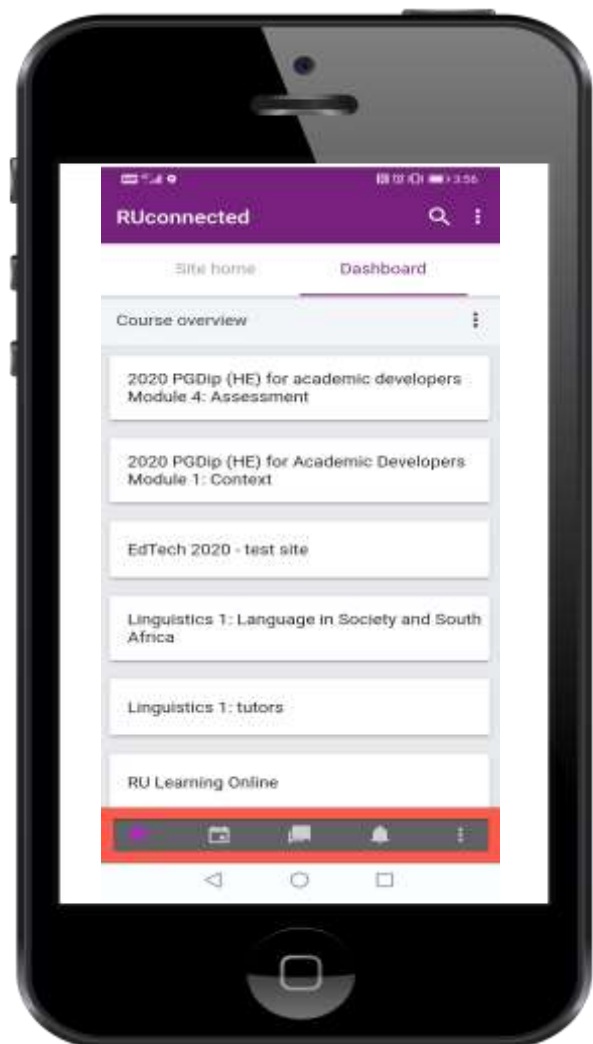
3:56

RUconnected

Site home

Dashboard

Course overview

2020 PGDip (HE) for academic developers Module 4: Assessment

2020 PGDip (HE) for Academic Developers Module 1: Context

EdTech 2020 - test site

Linguistics 1: Language in Society and South Africa

Linguistics 1: tutors

RU Learning Online